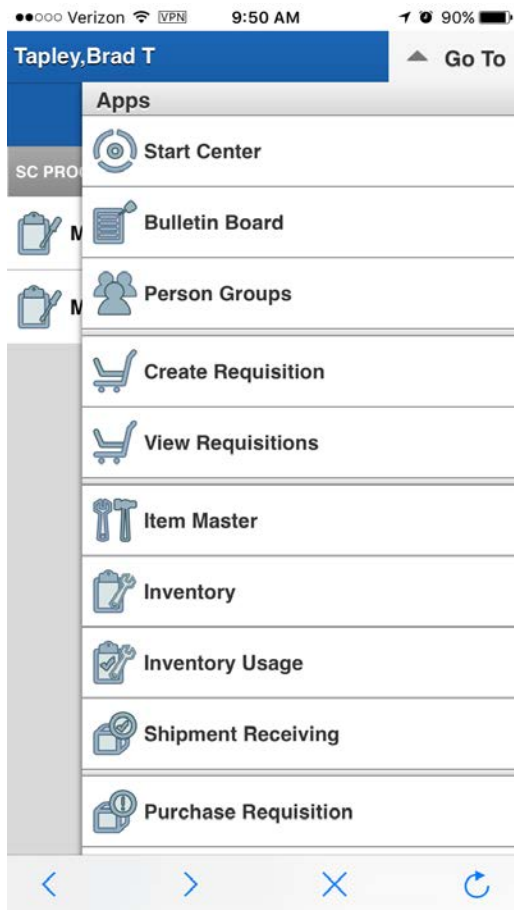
●●○○○ Verizon VPN 9:50 AM 90%

Tapley,Brad T

Go To

Apps

SC PRO

M

M

Start Center

Bulletin Board

Person Groups

Create Requisition

View Requisitions

Item Master

Inventory

Inventory Usage

Shipment Receiving

Purchase Requisition